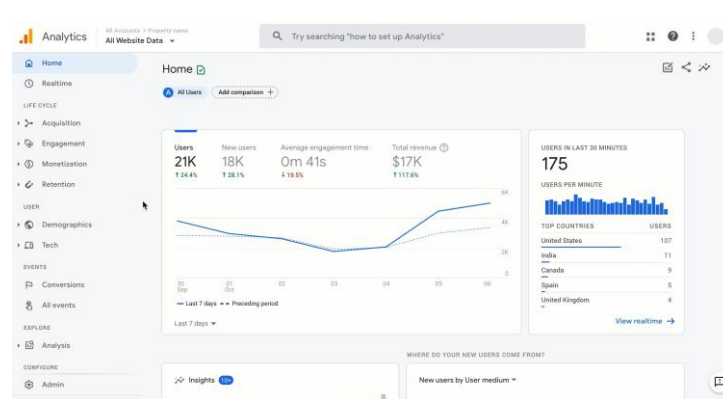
Analytics
All Accounts > Property name
All Website Data ▾

Try searching "how to set up Analytics"

Home
Realtime
LIFE CYCLE
Acquisition
Engagement
Monetization
Retention
USER
Demographics
Tech
EVENTS
Conversions
All events
EXPLORE
Analysis
CONFIGURE
Admin

Home

A All Users
Add comparison +

| Users | New users | Average engagement time | Total revenue |
|---|---|---|---|
| 21K | 18K | 0m 41s | $17K |
| ↑24.4% | ↑28.1% | ↓19.5% | ↑117.6% |

6K
4K
2K
0

30 Sep
01 Oct
02
03
04
05
06

— Last 7 days - - Preceding period

Last 7 days ▾

USERS IN LAST 30 MINUTES
175
USERS PER MINUTE

| TOP COUNTRIES | USERS |
|---|---|
| United States | 107 |
| India | 11 |
| Canada | 9 |
| Spain | 5 |
| United Kingdom | 4 |

View realtime →

WHERE DO YOUR NEW USERS COME FROM?

Insights 10+

New users by User medium ▾